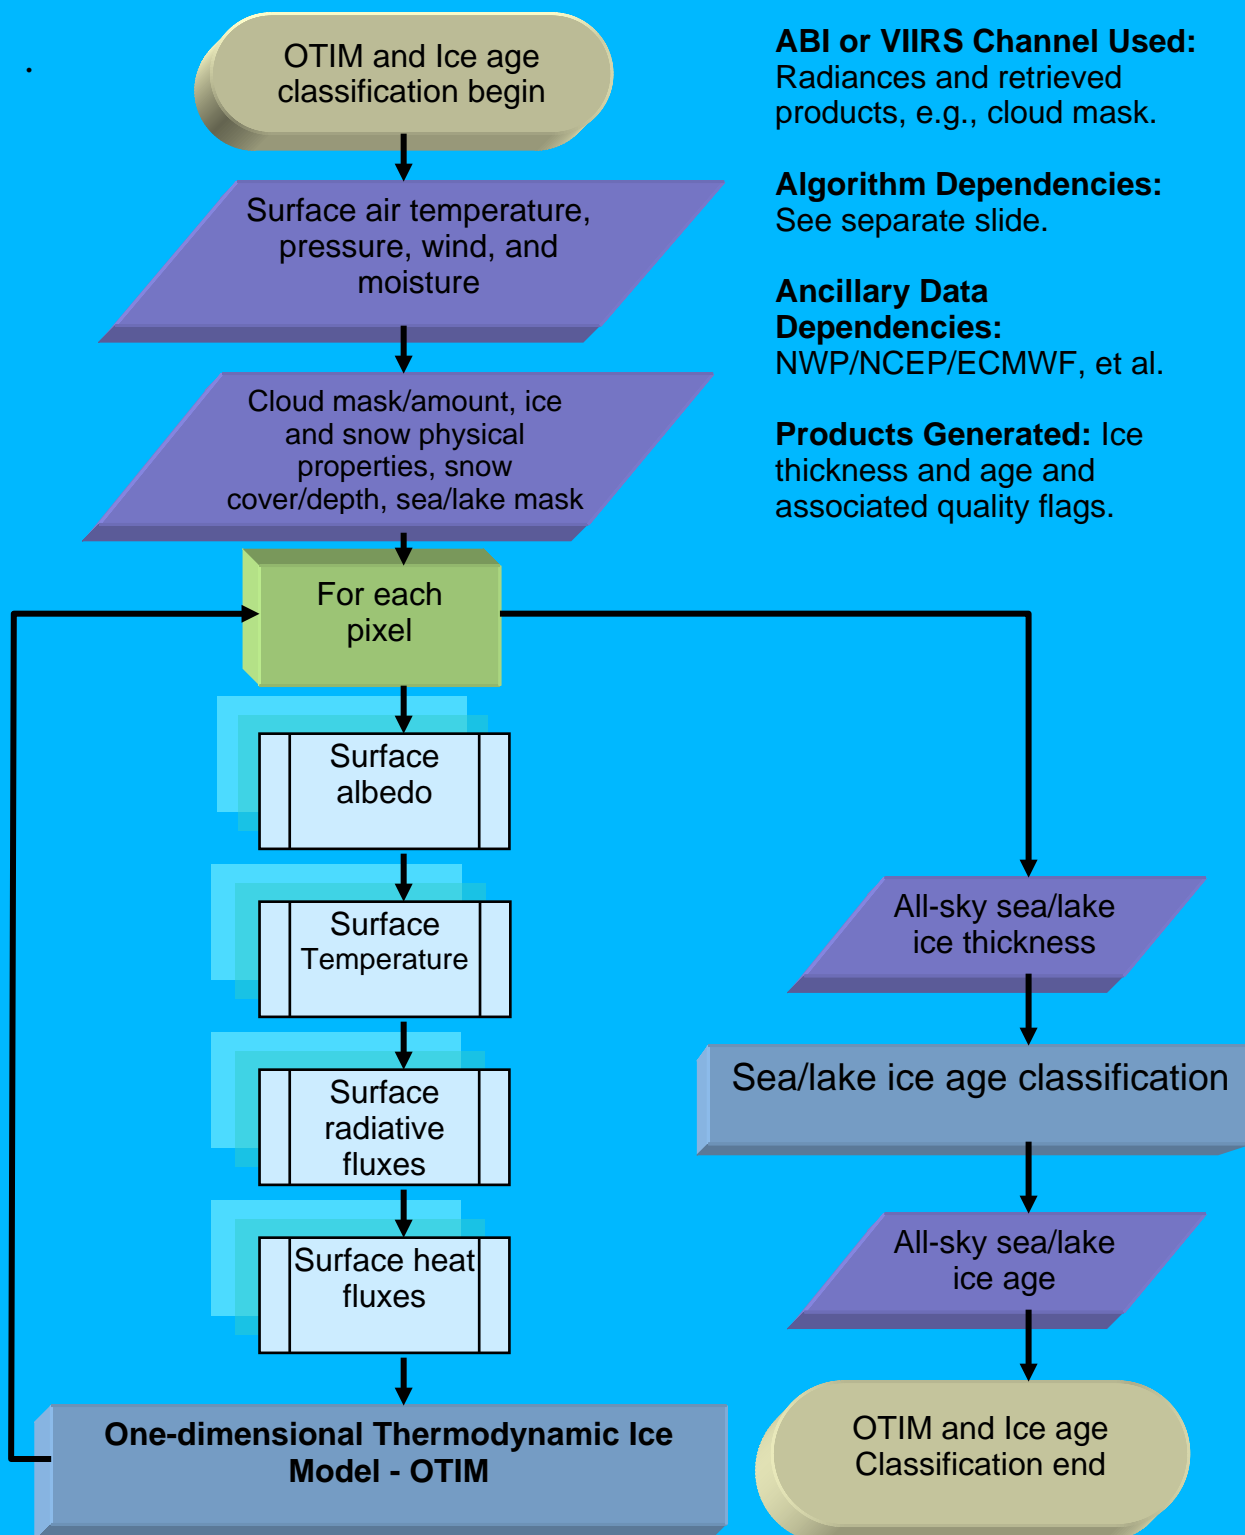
.

OTIM and Ice age classification begin

Surface air temperature, pressure, wind, and moisture

Cloud mask/amount, ice and snow physical properties, snow cover/depth, sea/lake mask

For each pixel

Surface albedo

Surface Temperature

Surface radiative fluxes

Surface heat fluxes

One-dimensional Thermodynamic Ice Model - OTIM

**ABI or VIIRS Channel Used:** Radiances and retrieved products, e.g., cloud mask.

**Algorithm Dependencies:** See separate slide.

**Ancillary Data Dependencies:** NWP/NCEP/ECMWF, et al.

**Products Generated:** Ice thickness and age and associated quality flags.

All-sky sea/lake ice thickness

Sea/lake ice age classification

All-sky sea/lake ice age

OTIM and Ice age Classification end